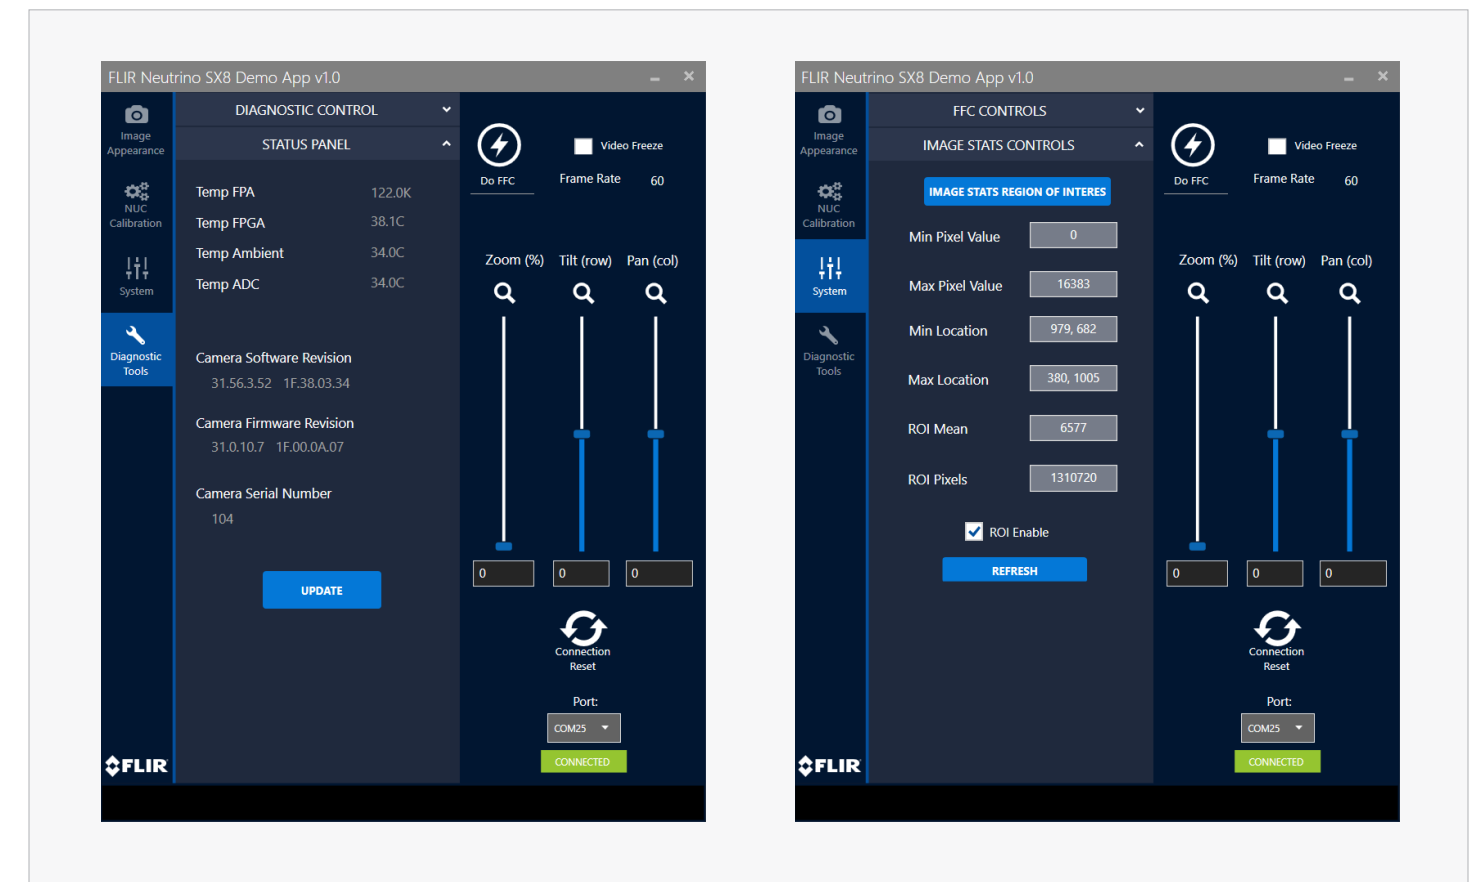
FLIR Neutrino SX8 Demo App v1.0

Image Appearance

NUC Calibration

System

Diagnostic Tools

DIAGNOSTIC CONTROL

STATUS PANEL

Temp FPA 122.0K

Temp FPGA 38.1C

Temp Ambient 34.0C

Temp ADC 34.0C

Camera Software Revision

31.56.3.52 1F.38.03.34

Camera Firmware Revision

31.0.10.7 1F.00.0A.07

Camera Serial Number

104

UPDATE

Do FFC

Video Freeze

Frame Rate 60

Zoom (%) Tilt (row) Pan (col)

0 0 0

Connection Reset

Port:

COM25

CONNECTED

FLIR

FLIR Neutrino SX8 Demo App v1.0

Image Appearance

NUC Calibration

System

Diagnostic Tools

FFC CONTROLS

IMAGE STATS CONTROLS

IMAGE STATS REGION OF INTERES

Min Pixel Value 0

Max Pixel Value 16383

Min Location 979, 682

Max Location 380, 1005

ROI Mean 6577

ROI Pixels 1310720

ROI Enable

REFRESH

Do FFC

Video Freeze

Frame Rate 60

Zoom (%) Tilt (row) Pan (col)

0 0 0

Connection Reset

Port:

COM25

CONNECTED

FLIR